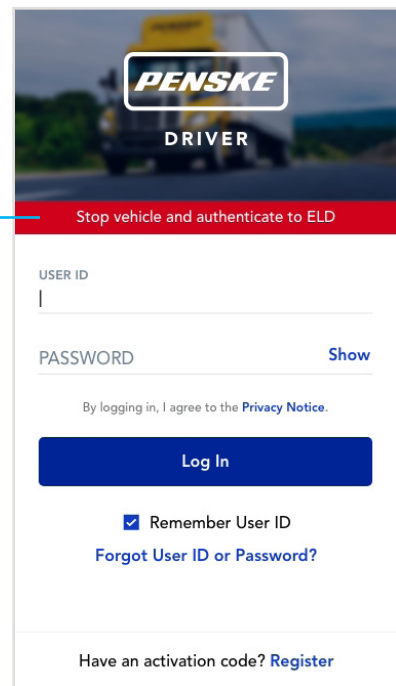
PENSKE

DRIVER

Stop vehicle and authenticate to ELD

USER ID

PASSWORD Show

By logging in, I agree to the Privacy Notice.

Log In

Remember User ID

Forgot User ID or Password?

Have an activation code? Register